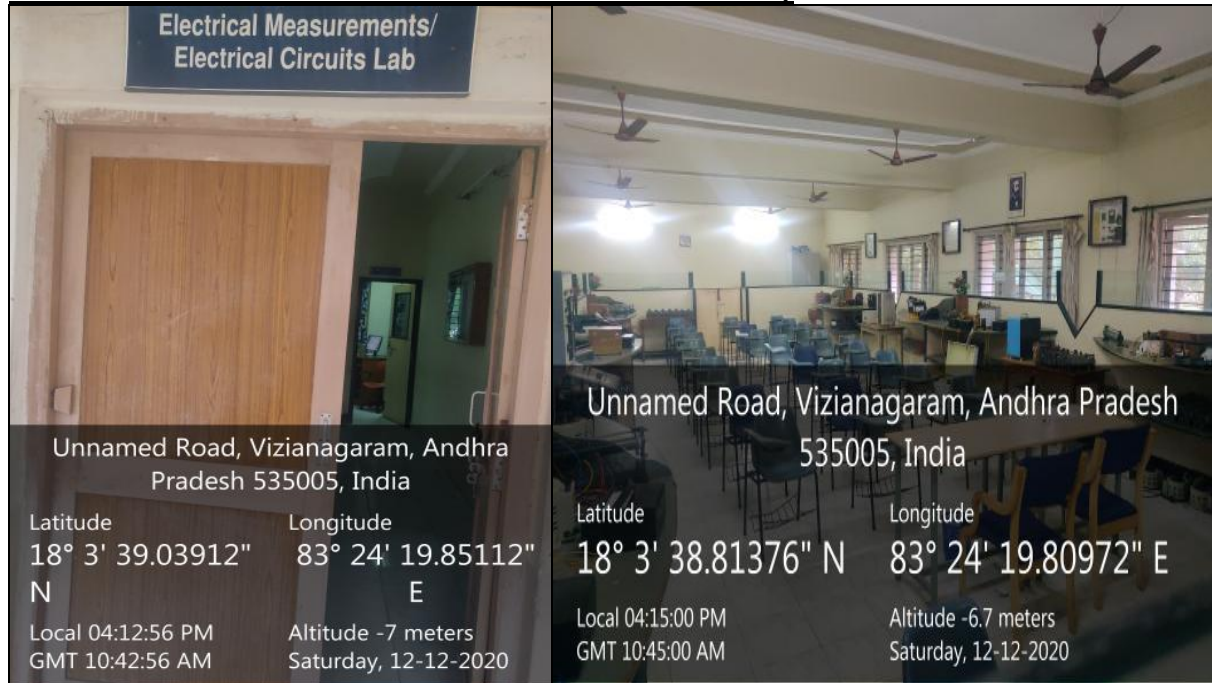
Electrical Measurements/
Electrical Circuits Lab

Unnamed Road, Vizianagaram, Andhra Pradesh 535005, India

Latitude
18° 3' 39.03912" N

Longitude
83° 24' 19.85112" E

Local 04:12:56 PM
GMT 10:42:56 AM

Altitude -7 meters
Saturday, 12-12-2020

Unnamed Road, Vizianagaram, Andhra Pradesh 535005, India

Latitude
18° 3' 38.81376" N

Longitude
83° 24' 19.80972" E

Local 04:15:00 PM
GMT 10:45:00 AM

Altitude -6.7 meters
Saturday, 12-12-2020